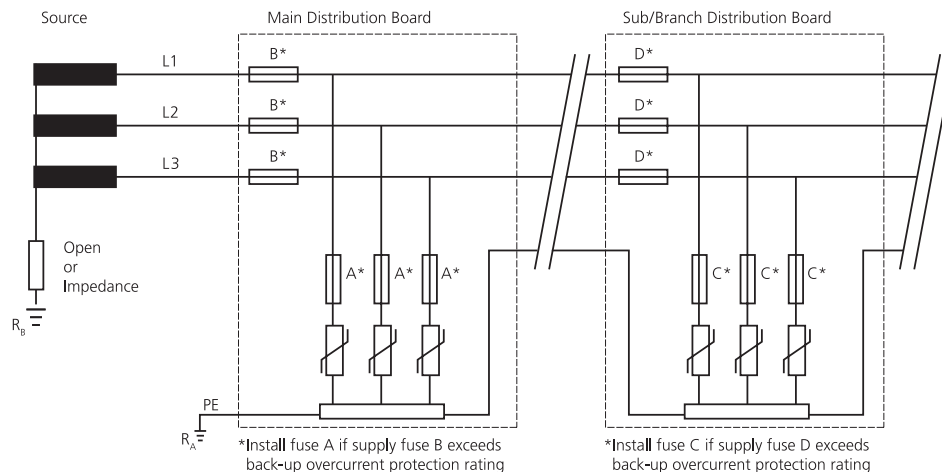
Source

Main Distribution Board

Sub/Branch Distribution Board

L1

L2

L3

B*

B*

B*

D*

D*

D*

Open or Impedance

$R_B$

A*

A*

A*

C*

C*

C*

PE

$R_A$

*Install fuse A if supply fuse B exceeds back-up overcurrent protection rating

*Install fuse C if supply fuse D exceeds back-up overcurrent protection rating